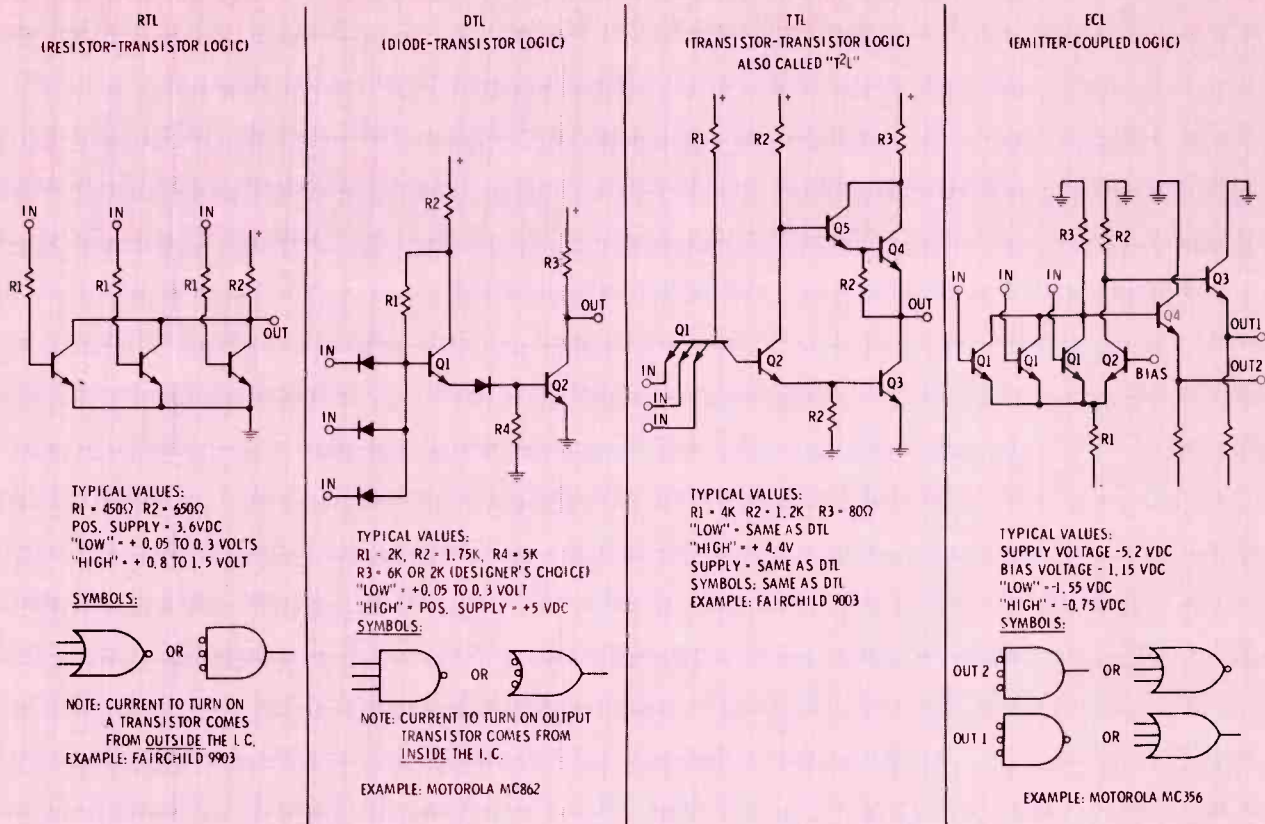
RTL
(RESISTOR-TRANSISTOR LOGIC)

IN
IN
IN
+
R1
R1
R1
R2
OUT

TYPICAL VALUES:
R1 = 450Ω R2 = 650Ω
POS. SUPPLY = 3.6VDC
"LOW" = + 0.05 TO 0.3 VOLTS
"HIGH" = + 0.8 TO 1.5 VOLT

SYMBOLS:

OR

NOTE: CURRENT TO TURN ON A TRANSISTOR COMES FROM OUTSIDE THE I.C.
EXAMPLE: FAIRCHILD 9903

DTL
(DIODE-TRANSISTOR LOGIC)

+
R2
+
R3
R1
OUT
IN
Q1
Q2
IN
R4
IN

TYPICAL VALUES:
R1 = 2K, R2 = 1.75K, R4 = 5K
R3 = 6K OR 2K (DESIGNER'S CHOICE)
"LOW" = +0.05 TO 0.3 VOLT
"HIGH" = POS. SUPPLY = +5 VDC
SYMBOLS:

OR

NOTE: CURRENT TO TURN ON OUTPUT TRANSISTOR COMES FROM INSIDE THE I.C.

EXAMPLE: MOTOROLA MC862

TTL
(TRANSISTOR-TRANSISTOR LOGIC)
ALSO CALLED "T$^2$L"

+
R1
+
R2
+
R3
Q5
Q4
R2
OUT
Q1
IN
IN
IN
Q2
Q3
R2

TYPICAL VALUES:
R1 = 4K R2 = 1.2K R3 = 80Ω
"LOW" = SAME AS DTL
"HIGH" = + 4.4V
SUPPLY = SAME AS DTL
SYMBOLS: SAME AS DTL
EXAMPLE: FAIRCHILD 9003

ECL
(EMITTER-COUPLED LOGIC)

R3
R2
IN
IN
IN
Q3
Q4
OUT1
Q1
Q1
Q1
Q2
BIAS
OUT2
R1

TYPICAL VALUES:
SUPPLY VOLTAGE -5.2 VDC
BIAS VOLTAGE -1.15 VDC
"LOW" = -1.55 VDC
"HIGH" = -0.75 VDC
SYMBOLS:

OUT 2
OR
OUT 1
OR

EXAMPLE: MOTOROLA MC356